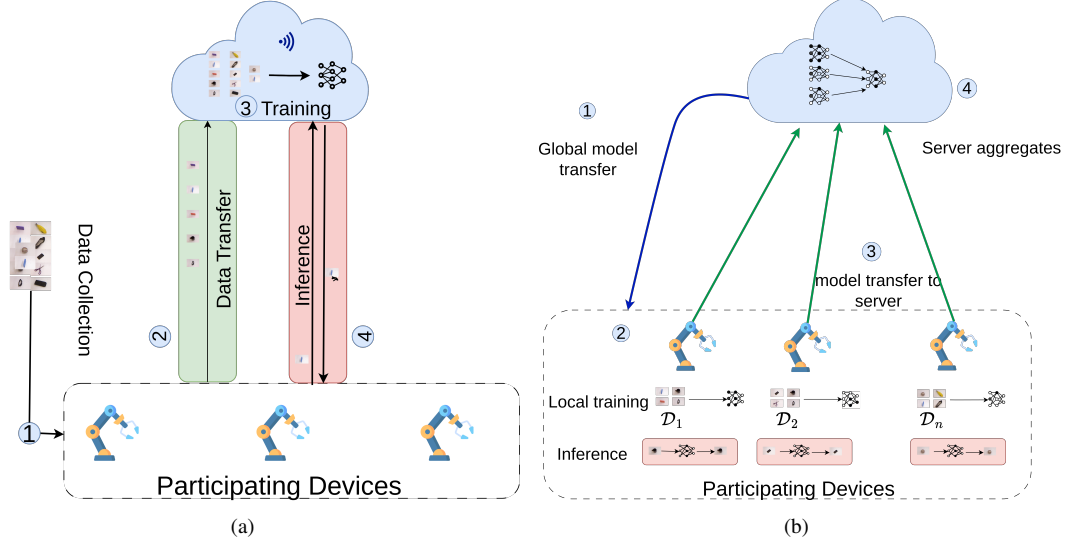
3 Training

Data Collection

1

2

Data Transfer

Inference

4

Participating Devices

(a)

1

Global model transfer

4

Server aggregates

3

model transfer to server

2

Local training

$\mathcal{D}_1$

$\mathcal{D}_2$

$\mathcal{D}_n$

Inference

Participating Devices

(b)